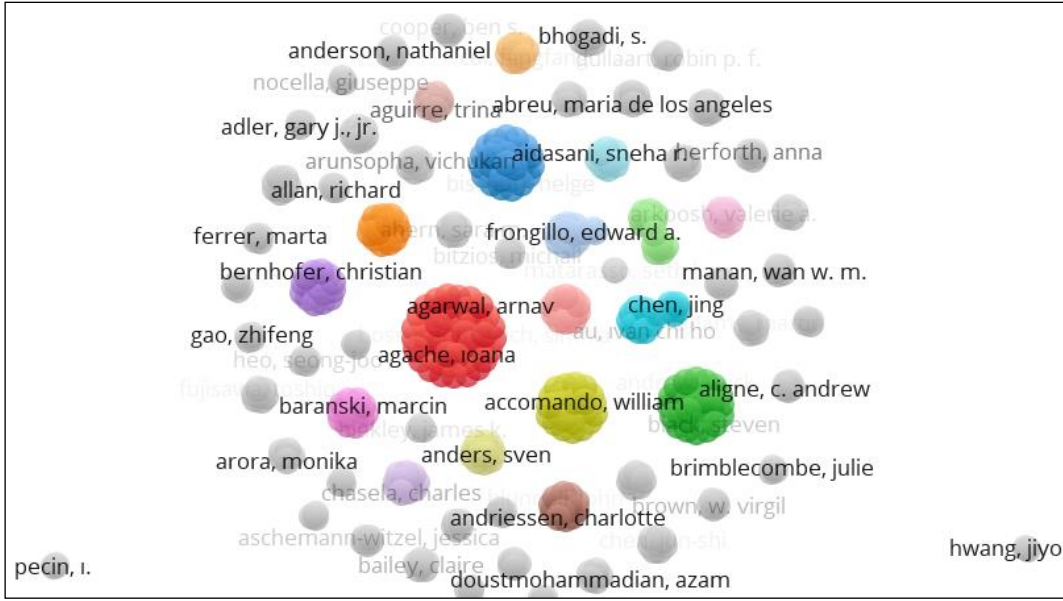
cooper, ben s.
anderson, nathaniel
bhogadi, s.
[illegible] robin p. f.
nocella, giuseppe
aguirre, trina
abreu, maria de los angeles
adler, gary j., jr.
arunsopha, vichukarn
aidasani, sneha r.
herforth, anna
allan, richard
bisa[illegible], helge
ferrer, marta
ahern, sar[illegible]
frongillo, edward a.
arkoosh, valerie a.
bitzios, michail
bernhofer, christian
matar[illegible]
manan, wan w. m.
agarwal, arnav
chen, jing
gao, zhifeng
au, ivan chi ho
heo, seong-joo
agache, ioana
fujisawa, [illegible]
aligne, c. andrew
baranski, marcin
accomando, william
binkley, james k.
black, steven
arora, monika
anders, sven
brimblecombe, julie
chasela, charles
brown, w. virgil
andriessen, charlotte
aschemann-witzel, jessica
chen, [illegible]-shi
hwang, jiyo
pecin, i.
bailey, claire
doustmohammadian, azam